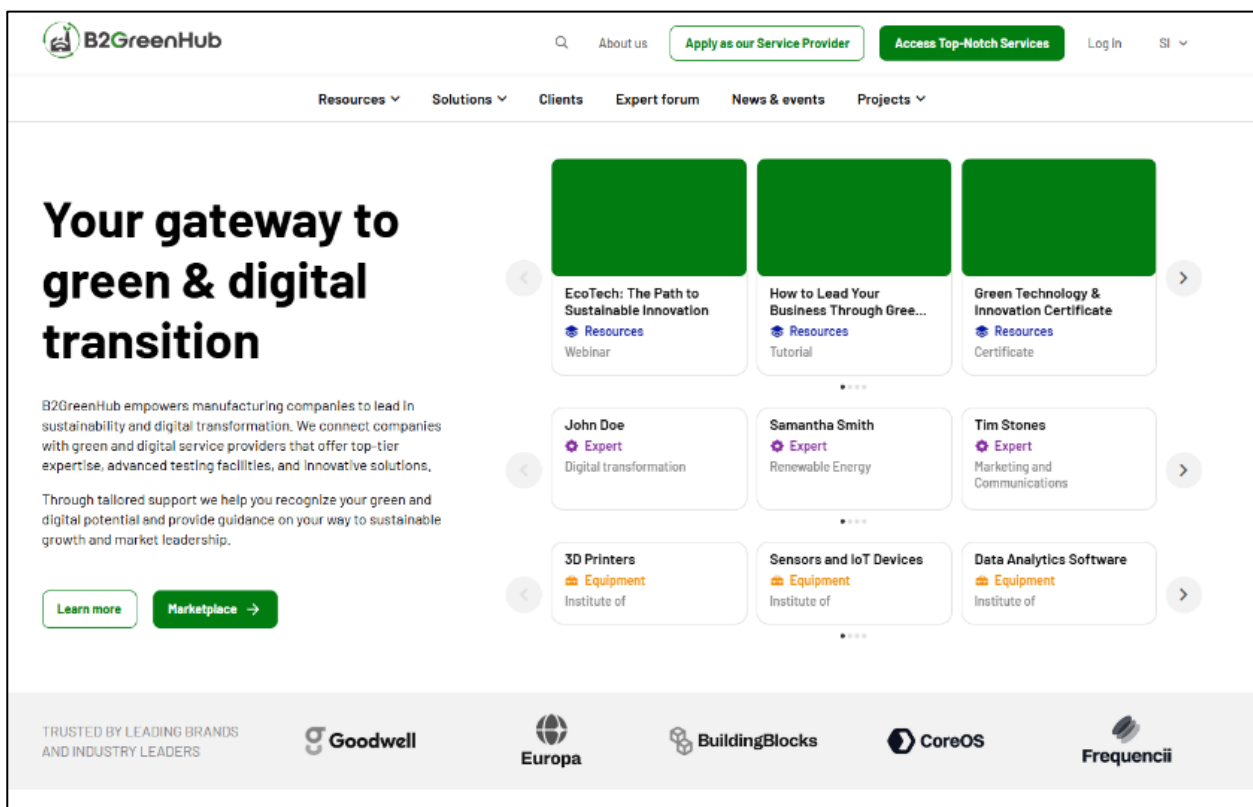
B2GreenHub

About us | Apply as our Service Provider | Access Top-Notch Services | Log in | SI

Resources | Solutions | Clients | Expert forum | News & events | Projects

Your gateway to green & digital transition

B2GreenHub empowers manufacturing companies to lead in sustainability and digital transformation. We connect companies with green and digital service providers that offer top-tier expertise, advanced testing facilities, and innovative solutions.

Through tailored support we help you recognize your green and digital potential and provide guidance on your way to sustainable growth and market leadership.

Learn more | Marketplace →

EcoTech: The Path to Sustainable Innovation
Resources
Webinar

How to Lead Your Business Through Gree...
Resources
Tutorial

Green Technology & Innovation Certificate
Resources
Certificate

John Doe
Expert
Digital transformation

Samantha Smith
Expert
Renewable Energy

Tim Stones
Expert
Marketing and Communications

3D Printers
Equipment
Institute of

Sensors and IoT Devices
Equipment
Institute of

Data Analytics Software
Equipment
Institute of

TRUSTED BY LEADING BRANDS AND INDUSTRY LEADERS

Goodwell | Europa | BuildingBlocks | CoreOS | Frequencii